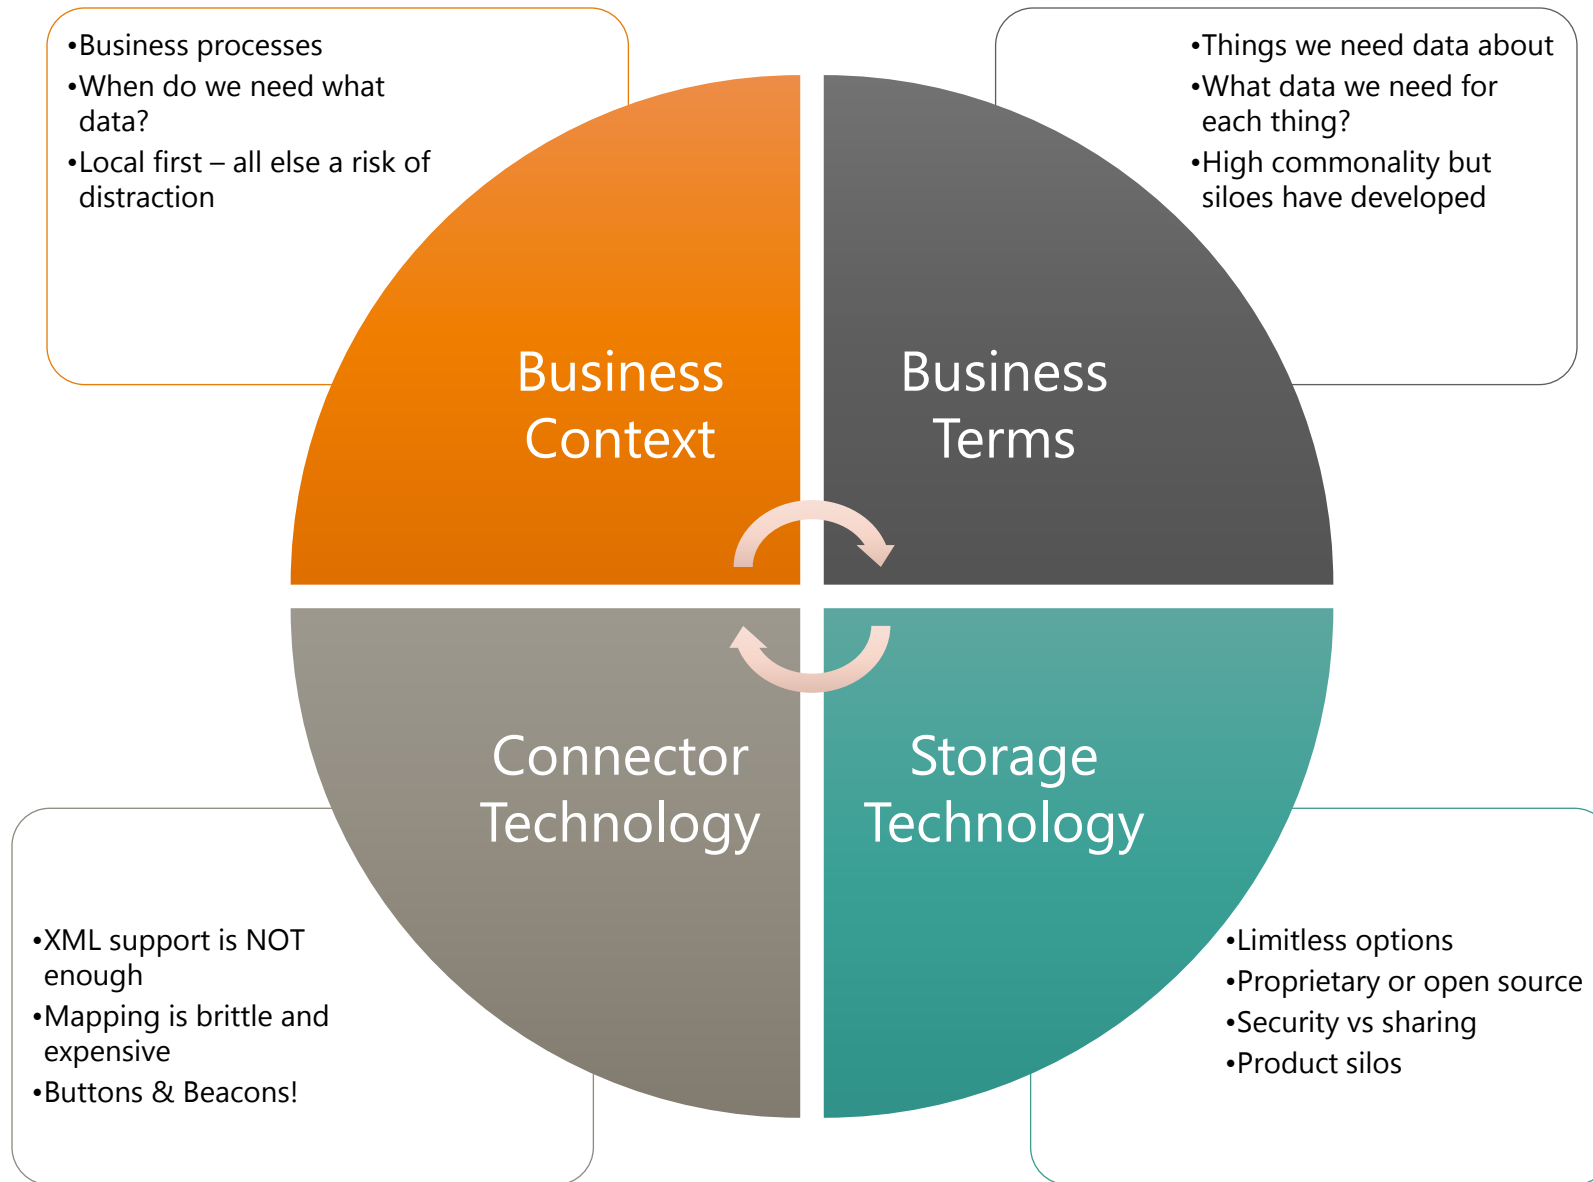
•Business processes
•When do we need what data?
•Local first – all else a risk of distraction

•Things we need data about
•What data we need for each thing?
•High commonality but siloes have developed

Business Context

Business Terms

Connector Technology

Storage Technology

•XML support is NOT enough
•Mapping is brittle and expensive
•Buttons & Beacons!

•Limitless options
•Proprietary or open source
•Security vs sharing
•Product silos